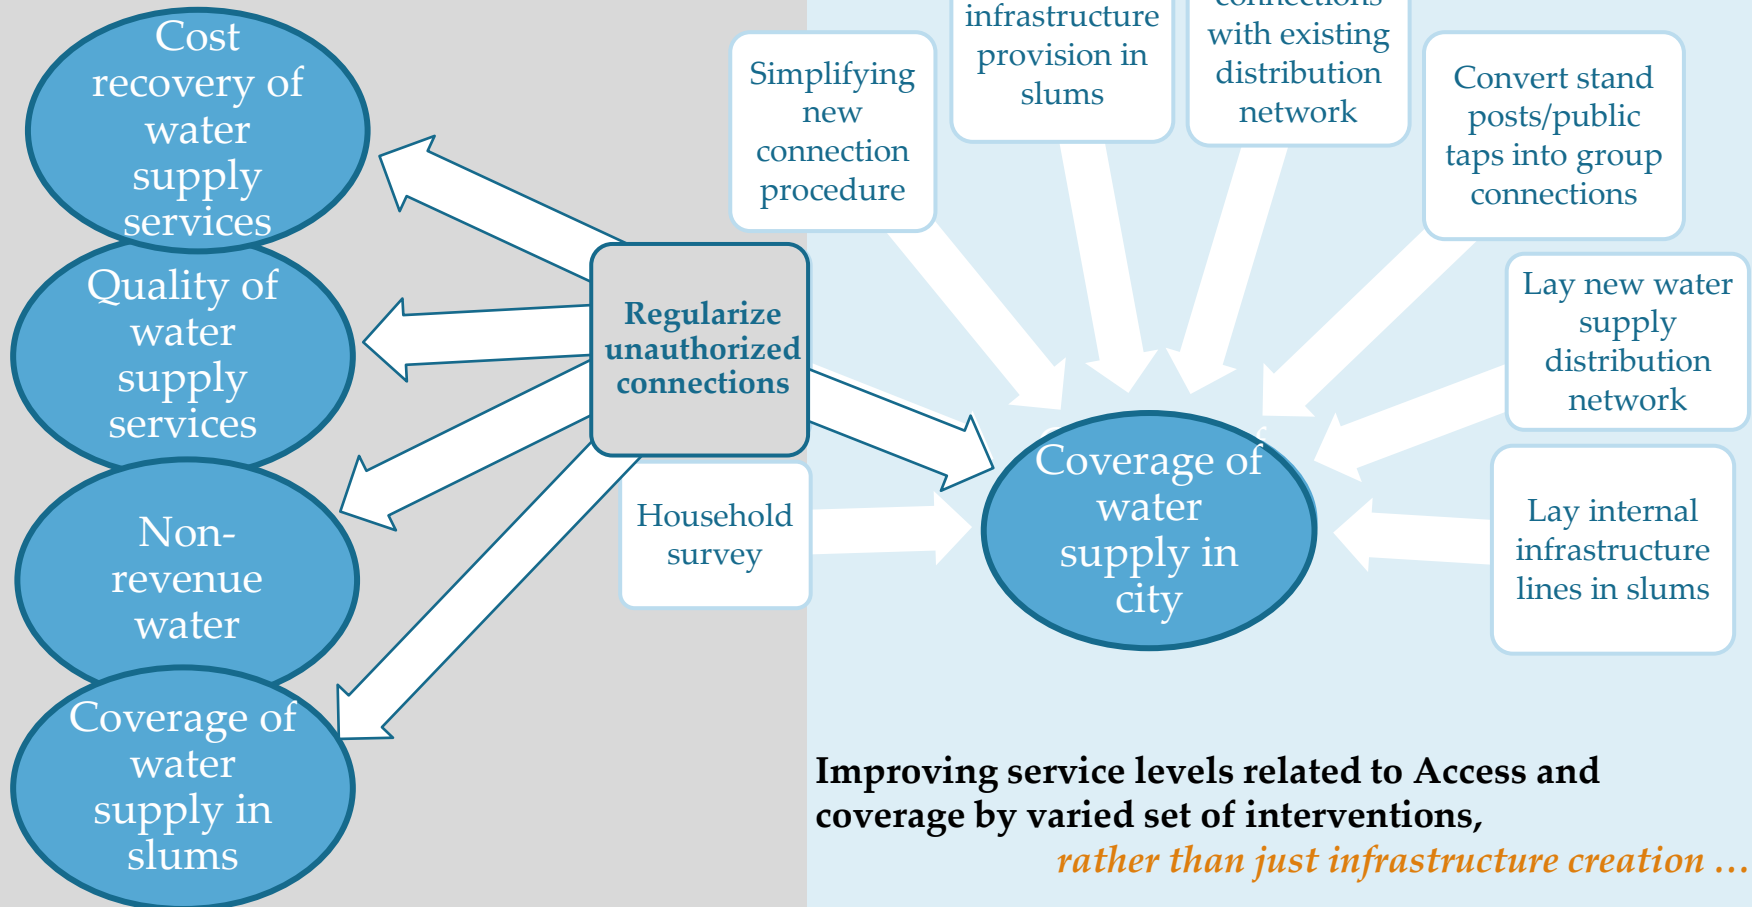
Cost recovery of water supply services

Quality of water supply services

Non-revenue water

Coverage of water supply in slums

Regularize unauthorized connections

Simplifying new connection procedure

infrastructure provision in slums

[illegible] with existing distribution network

Convert stand posts/public taps into group connections

Lay new water supply distribution network

Household survey

Coverage of water supply in city

Lay internal infrastructure lines in slums

Improving service levels related to Access and coverage by varied set of interventions,

rather than just infrastructure creation …